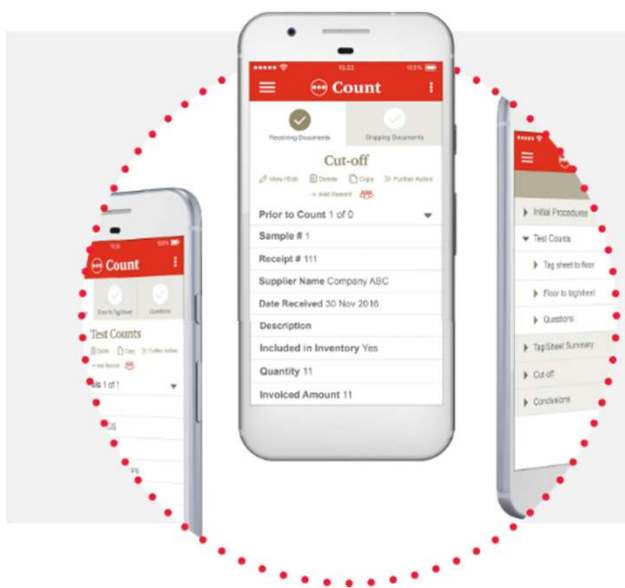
10:33 100%

Count

Receiving Documents

Shipping Documents

Cut-off

View / Edit Delete Copy Further Action

+ Add Record

Prior to Count 1 of 0

Sample # 1

Receipt # 111

Supplier Name Company ABC

Date Received 30 Nov 2016

Description

Included in Inventory Yes

Quantity 11

Invoiced Amount 11

Count

Floor to Tag Sheet

Questions

Test Counts

Delete Copy Further Action

+ Add Record

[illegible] 1 of 1

Initial Procedures

Test Counts

Tag sheet to floor

Floor to tagsheet

Questions

Tag Sheet Summary

Cut-off

Conclusions